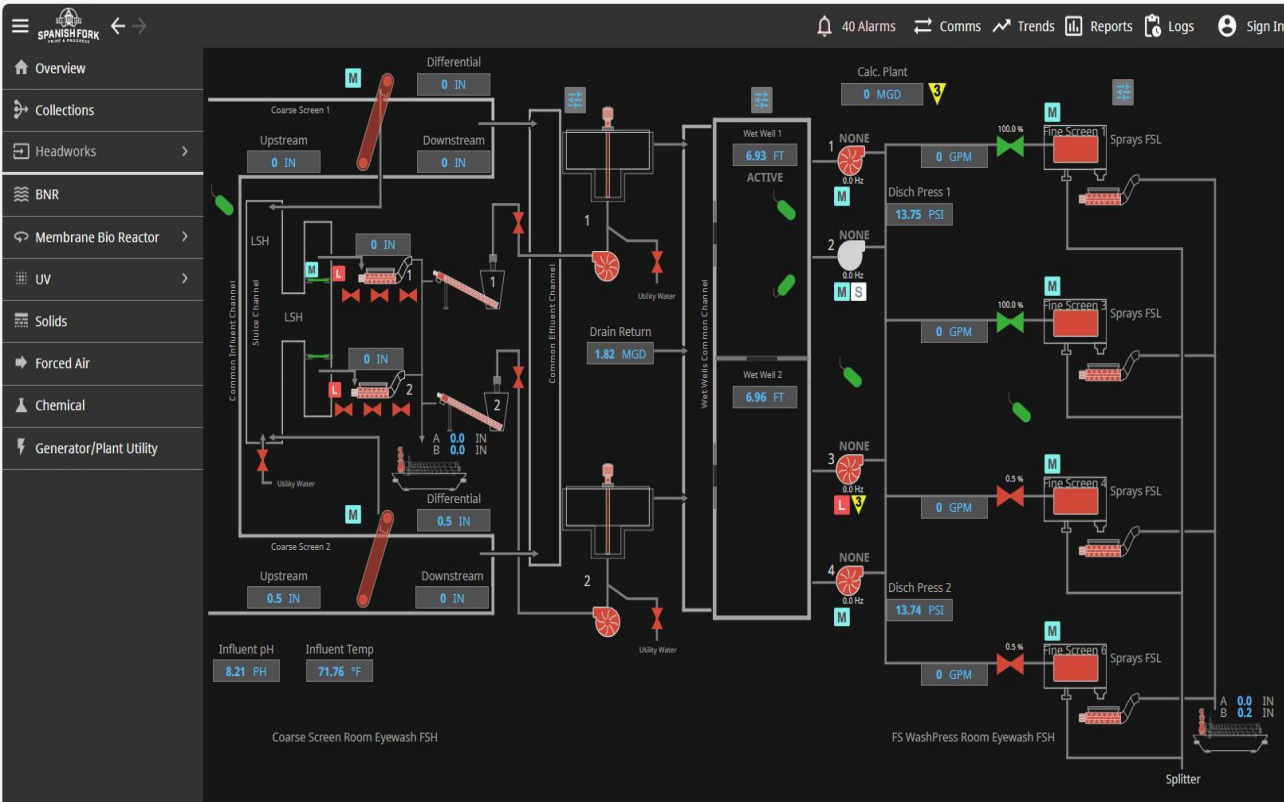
SPANISH FORK
PRIDE & PROGRESS

40 Alarms  Comms  Trends  Reports  Logs  Sign In

Overview
Collections
Headworks
BNR
Membrane Bio Reactor
UV
Solids
Forced Air
Chemical
Generator/Plant Utility

M
Differential
0 IN
Coarse Screen 1
Upstream
0 IN
Downstream
0 IN
LSH
0 IN
M L 1
1
LSH
0 IN
L 2
2
Common Influent Channel
Sluice Channel
Utility Water
A 0.0 IN
B 0.0 IN
Differential
0.5 IN
M
Coarse Screen 2
Upstream
0.5 IN
Downstream
0 IN
Influent pH
8.21 PH
Influent Temp
71.76 °F
Coarse Screen Room Eyewash FSH

1
Utility Water
Common Effluent Channel
Drain Return
1.82 MGD
2
Utility Water

Wet Well 1
6.93 FT
ACTIVE
Wet Wells Common Channel
Wet Well 2
6.96 FT

Calc. Plant
0 MGD
3
NONE
1
0.0 Hz
M
Disch Press 1
13.75 PSI
NONE
2
0.0 Hz
M S
NONE
3
0.0 Hz
L 3
NONE
4
0.0 Hz
M
Disch Press 2
13.74 PSI

M
0 GPM
100.0 %
Fine Screen 1
Sprays FSL
M
0 GPM
100.0 %
Fine Screen 3
Sprays FSL
M
0 GPM
0.5 %
Fine Screen 4
Sprays FSL
M
0 GPM
0.5 %
Fine Screen 6
Sprays FSL
A 0.0 IN
B 0.2 IN
FS WashPress Room Eyewash FSH
Splitter